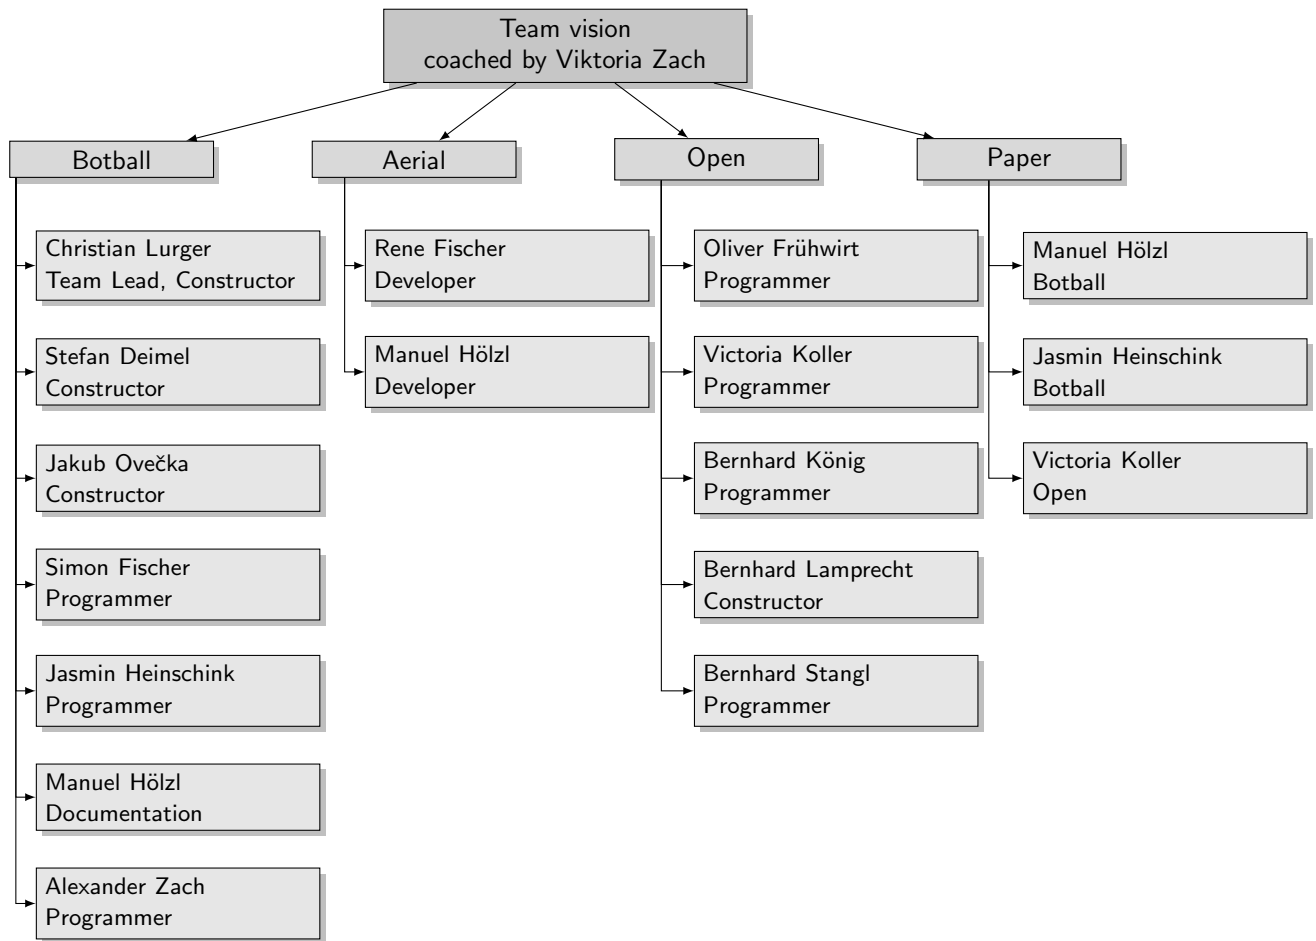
Team vision
coached by Viktoria Zach

Botball

Christian Lurger
Team Lead, Constructor

Stefan Deimel
Constructor

Jakub Ovečka
Constructor

Simon Fischer
Programmer

Jasmin Heinschink
Programmer

Manuel Hölzl
Documentation

Alexander Zach
Programmer

Aerial

Rene Fischer
Developer

Manuel Hölzl
Developer

Open

Oliver Frühwirt
Programmer

Victoria Koller
Programmer

Bernhard König
Programmer

Bernhard Lamprecht
Constructor

Bernhard Stangl
Programmer

Paper

Manuel Hölzl
Botball

Jasmin Heinschink
Botball

Victoria Koller
Open